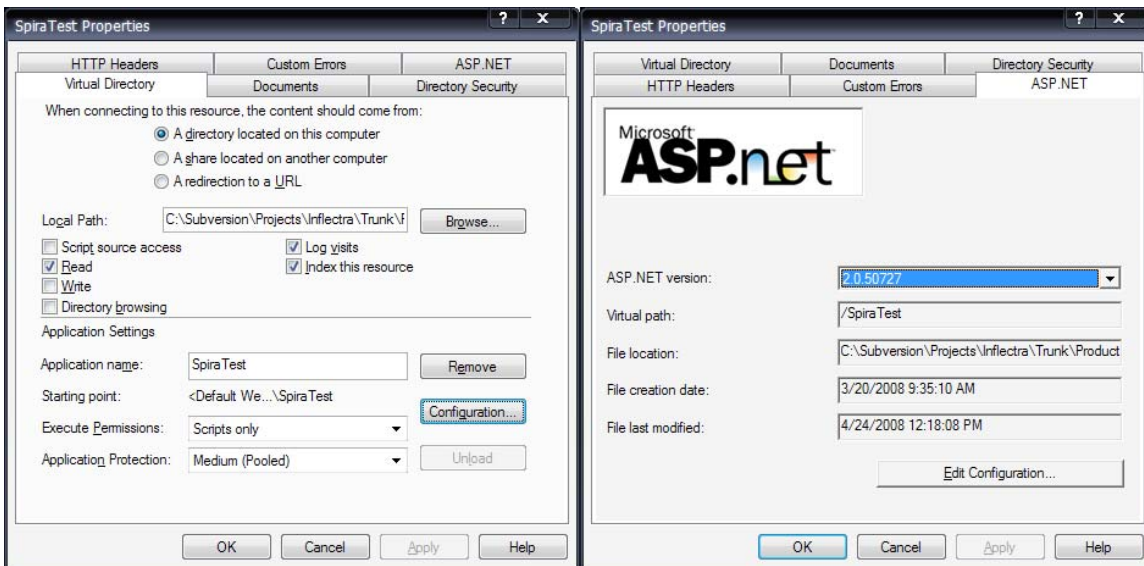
SpiraTest Properties

? X

HTTP Headers | Custom Errors | ASP.NET
Virtual Directory | Documents | Directory Security

When connecting to this resource, the content should come from:

A directory located on this computer
A share located on another computer
A redirection to a URL

Local Path: C:\Subversion\Projects\Inflectra\Trunk\F Browse...

Script source access
Read
Write
Directory browsing
Log visits
Index this resource

Application Settings

Application name: SpiraTest Remove
Starting point: <Default We...\SpiraTest Configuration...
Execute Permissions: Scripts only
Application Protection: Medium (Pooled) Unload

OK Cancel Apply Help

SpiraTest Properties

? X

Virtual Directory | Documents | Directory Security
HTTP Headers | Custom Errors | ASP.NET

Microsoft ASP.net

ASP.NET version: 2.0.50727
Virtual path: /SpiraTest
File location: C:\Subversion\Projects\Inflectra\Trunk\Product
File creation date: 3/20/2008 9:35:10 AM
File last modified: 4/24/2008 12:18:08 PM

Edit Configuration...

OK Cancel Apply Help